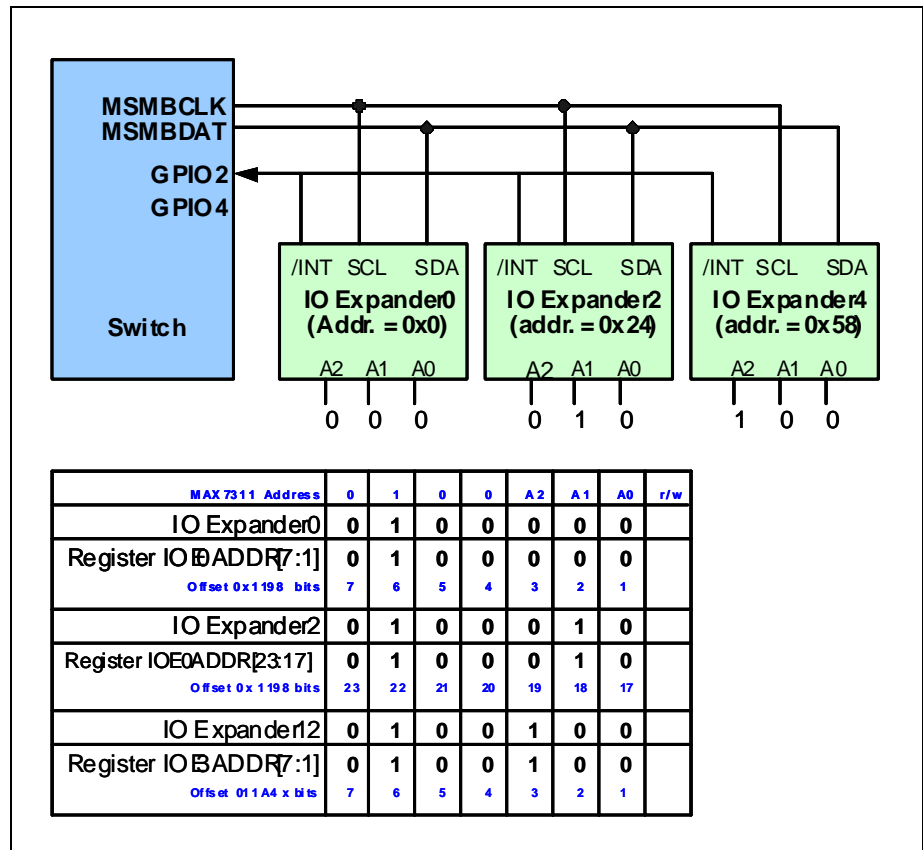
MSMBCLK
MSMBDAT
GPIO2
GPIO4
Switch

/INT SCL SDA
IO Expander0
(Addr. = 0x0)
A2 A1 A0
0 0 0

/INT SCL SDA
IO Expander2
(addr. = 0x24)
A2 A1 A0
0 1 0

/INT SCL SDA
IO Expander4
(addr. = 0x58)
A2 A1 A0
1 0 0

| MAX7311 Address | 0 | 1 | 0 | 0 | A2 | A1 | A0 | r/w |
|---|---|---|---|---|---|---|---|---|
| IO Expander0 | 0 | 1 | 0 | 0 | 0 | 0 | 0 | |
| Register IOE0ADDR[7:1] | 0 | 1 | 0 | 0 | 0 | 0 | 0 | |
| Offset 0x1198 bits | 7 | 6 | 5 | 4 | 3 | 2 | 1 | |
| IO Expander2 | 0 | 1 | 0 | 0 | 0 | 1 | 0 | |
| Register IOE0ADDR[23:17] | 0 | 1 | 0 | 0 | 0 | 1 | 0 | |
| Offset 0x1198 bits | 23 | 22 | 21 | 20 | 19 | 18 | 17 | |
| IO Expander12 | 0 | 1 | 0 | 0 | 1 | 0 | 0 | |
| Register IOE3ADDR[7:1] | 0 | 1 | 0 | 0 | 1 | 0 | 0 | |
| Offset 011A4 x bits | 7 | 6 | 5 | 4 | 3 | 2 | 1 | |